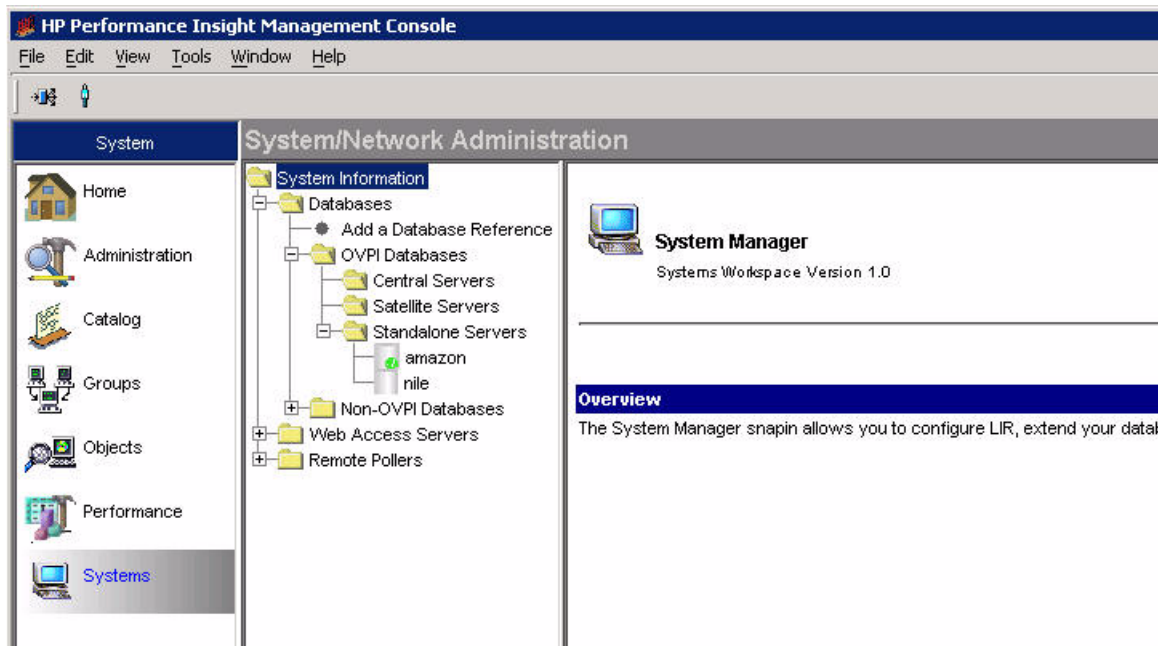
HP Performance Insight Management Console

File Edit View Tools Window Help

System

Home

Administration

Catalog

Groups

Objects

Performance

Systems

System/Network Administration

System Information
Databases
Add a Database Reference
OVPI Databases
Central Servers
Satellite Servers
Standalone Servers
amazon
nile
Non-OVPI Databases
Web Access Servers
Remote Pollers

System Manager

Systems Workspace Version 1.0

Overview

The System Manager snapin allows you to configure LIR, extend your datab